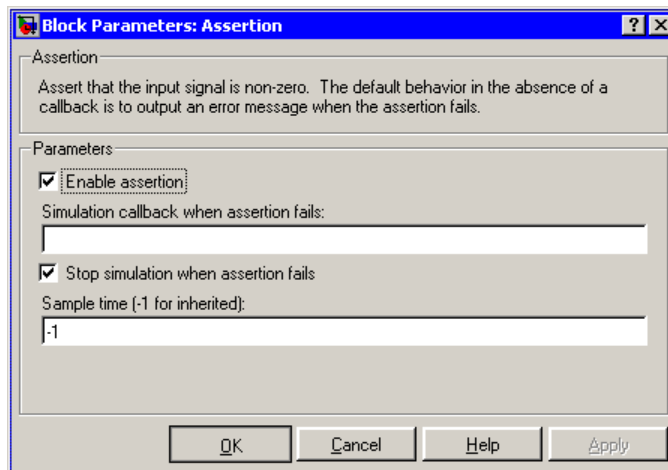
Block Parameters: Assertion

Assertion

Assert that the input signal is non-zero. The default behavior in the absence of a callback is to output an error message when the assertion fails.

Parameters

Enable assertion

Simulation callback when assertion fails:

Stop simulation when assertion fails

Sample time (-1 for inherited):

-1

OK Cancel Help Apply